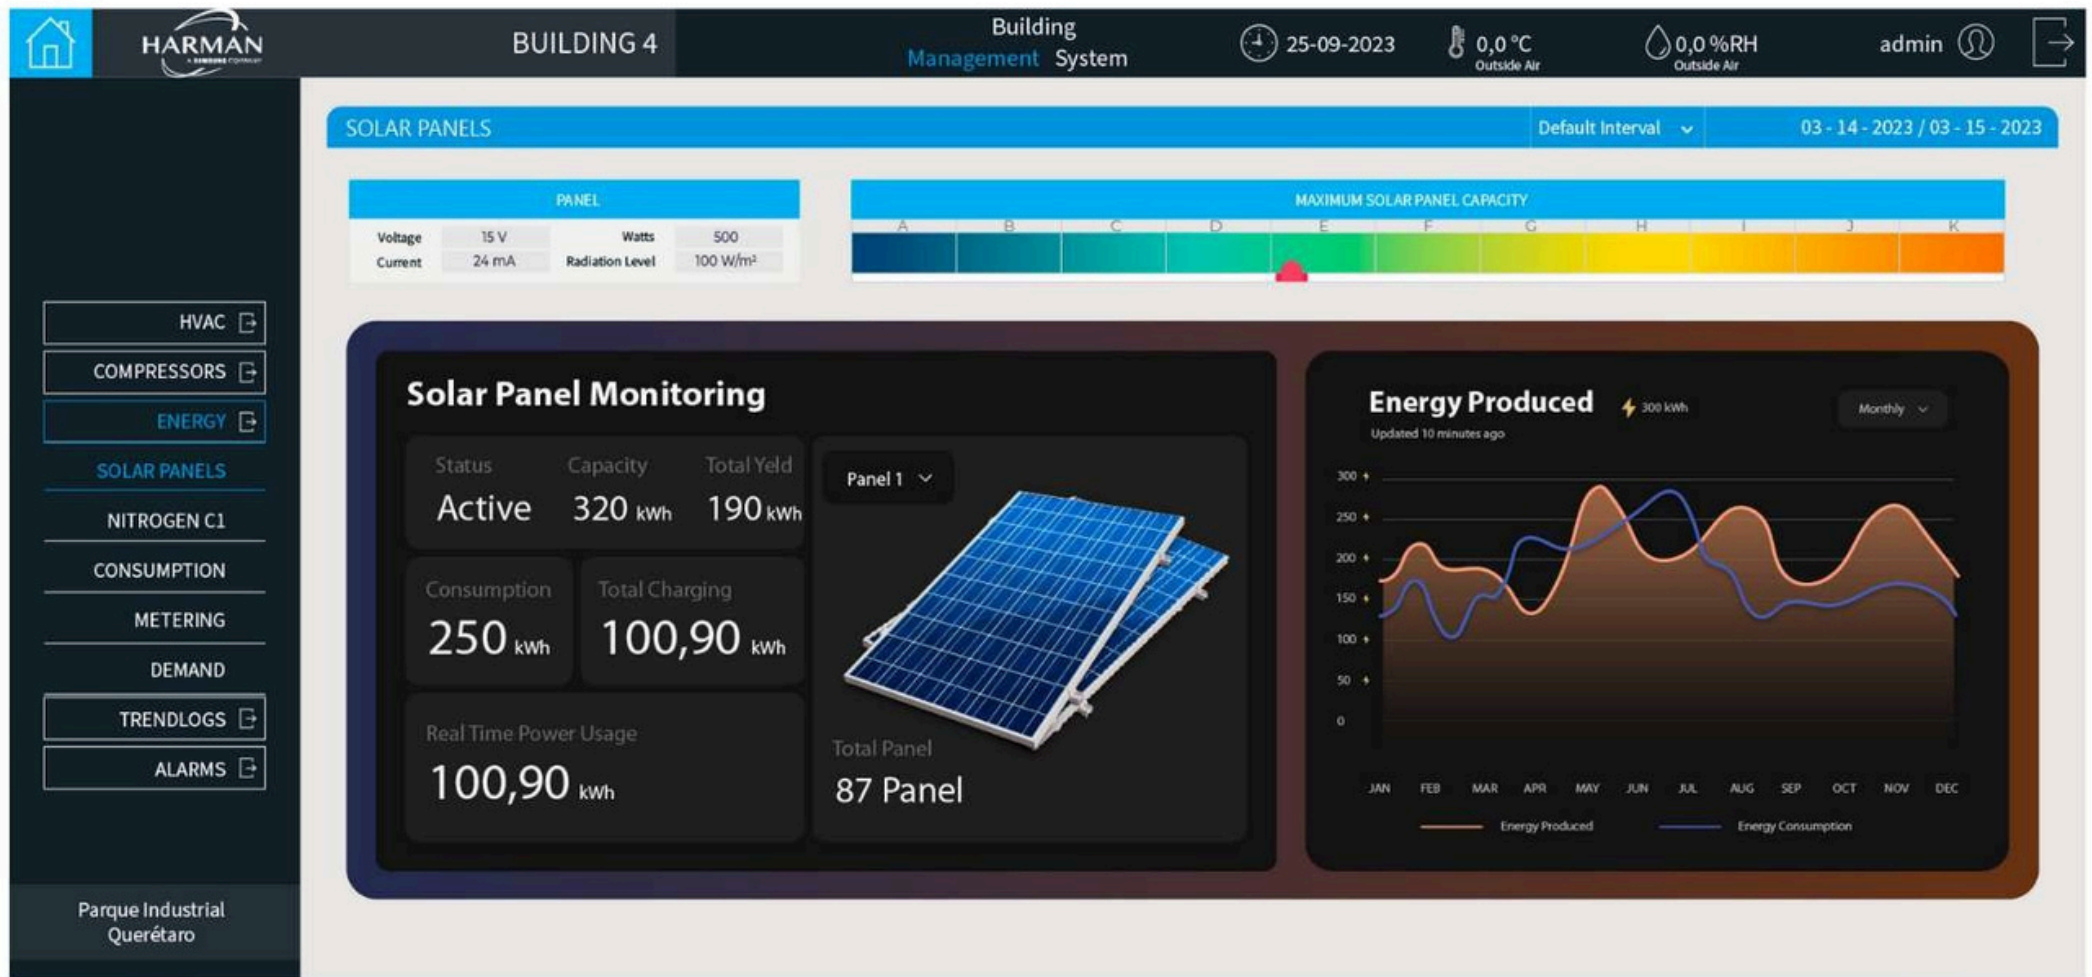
HARMAN

BUILDING 4

Building Management System

25-09-2023

0,0 °C
Outside Air

0,0 %RH
Outside Air

admin

SOLAR PANELS

Default Interval

03 - 14 - 2023 / 03 - 15 - 2023

PANEL

| Voltage | 15 V | Watts | 500 |
|---|---|---|---|
| Current | 24 mA | Radiation Level | 100 W/m² |

MAXIMUM SOLAR PANEL CAPACITY

A B C D E F G H I J K

HVAC

COMPRESSORS

ENERGY

SOLAR PANELS

NITROGEN C1

CONSUMPTION

METERING

DEMAND

TRENDLOGS

ALARMS

Parque Industrial Querétaro

Solar Panel Monitoring

Status
Active

Capacity
320 kWh

Total Yeld
190 kWh

Consumption
250 kWh

Total Charging
100,90 kWh

Real Time Power Usage
100,90 kWh

Panel 1

Total Panel
87 Panel

Energy Produced

300 kWh

Updated 10 minutes ago

Monthly

300
250
200
150
100
50
0

JAN FEB MAR APR MAY JUN JUL AUG SEP OCT NOV DEC

Energy Produced

Energy Consumption